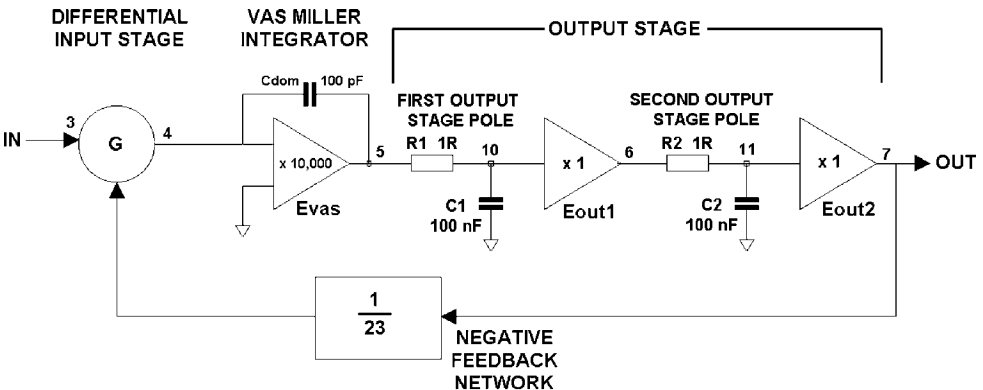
DIFFERENTIAL INPUT STAGE

VAS MILLER INTEGRATOR

OUTPUT STAGE

Cdom 100 pF

FIRST OUTPUT STAGE POLE

SECOND OUTPUT STAGE POLE

IN

3

G

4

x 10,000

Evas

5

R1 1R

10

C1 100 nF

x 1

Eout1

6

R2 1R

11

C2 100 nF

x 1

Eout2

7

OUT

$\frac{1}{23}$

NEGATIVE FEEDBACK NETWORK